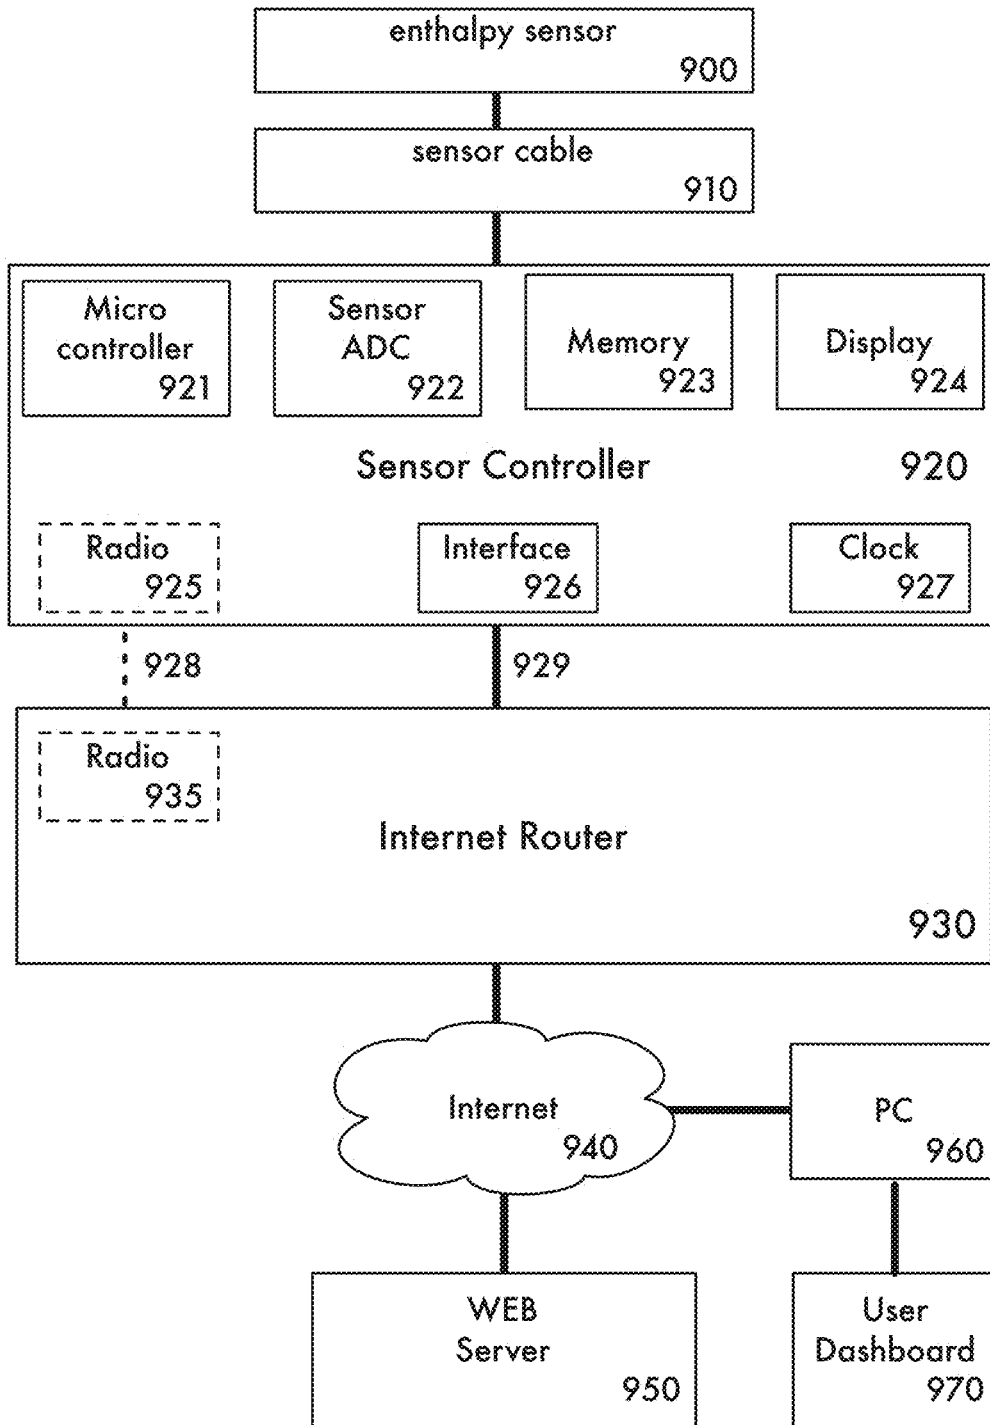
enthalpy sensor
900

sensor cable
910

Micro controller
921

Sensor ADC
922

Memory
923

Display
924

Sensor Controller
920

Radio
925

Interface
926

Clock
927

928

929

Radio
935

Internet Router
930

Internet
940

PC
960

WEB Server
950

User Dashboard
970